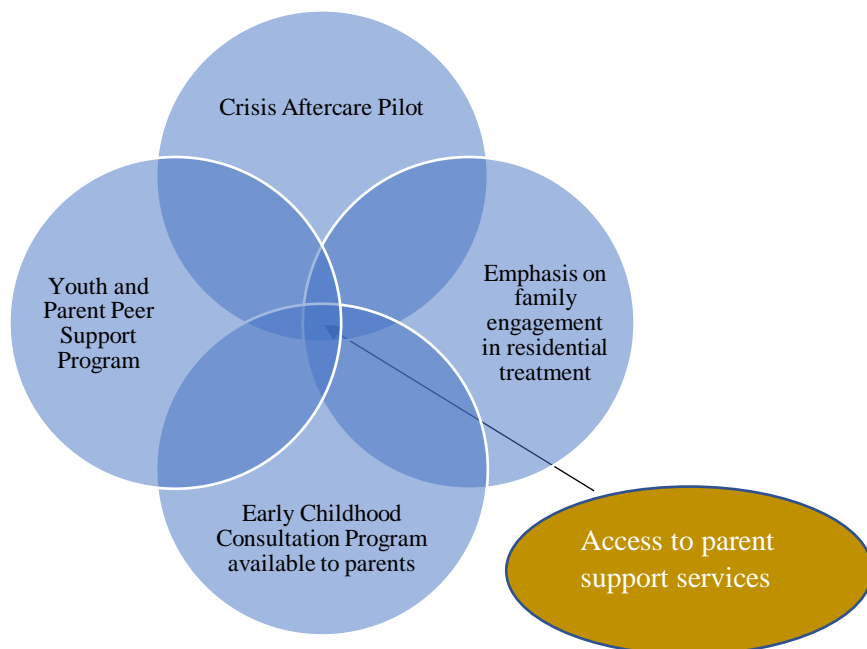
Crisis Aftercare Pilot

Youth and Parent Peer Support Program

Emphasis on family engagement in residential treatment

Early Childhood Consultation Program available to parents

Access to parent support services